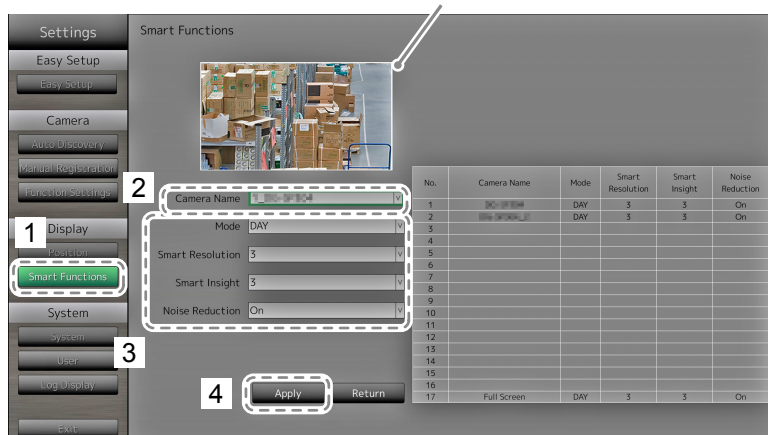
Settings

Easy Setup

Easy Setup

Camera

Auto Discovery

Manual Registration

Function Settings

1 Display

Position

Smart Functions

System

System

User

3

Log Display

Exit

Smart Functions

2

Camera Name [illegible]

Mode DAY

Smart Resolution 3

Smart Insight 3

Noise Reduction On

4

Apply

Return

| No. | Camera Name | Mode | Smart Resolution | Smart Insight | Noise Reduction |
|---|---|---|---|---|---|
| 1 | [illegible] | DAY | 3 | 3 | On |
| 2 | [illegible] | DAY | 3 | 3 | On |
| 3 | | | | | |
| 4 | | | | | |
| 5 | | | | | |
| 6 | | | | | |
| 7 | | | | | |
| 8 | | | | | |
| 9 | | | | | |
| 10 | | | | | |
| 11 | | | | | |
| 12 | | | | | |
| 13 | | | | | |
| 14 | | | | | |
| 15 | | | | | |
| 16 | | | | | |
| 17 | Full Screen | DAY | 3 | 3 | On |